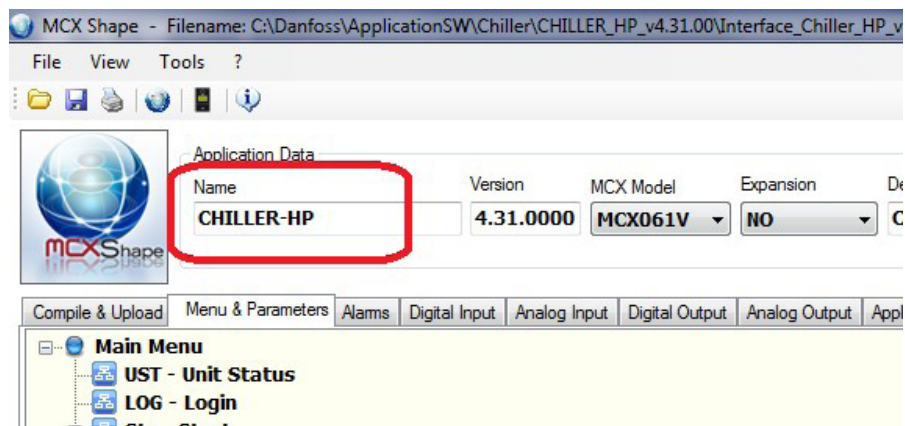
MCX Shape - Filename: C:\Danfoss\ApplicationSW\Chiller\CHILLER_HP_v4.31.00\Interface_Chiller_HP_v

File View Tools ?

MCXShape

Application Data

Name
CHILLER-HP

Version
4.31.0000

MCX Model
MCX061V

Expansion
NO

De
C

Compile & Upload | Menu & Parameters | Alarms | Digital Input | Analog Input | Digital Output | Analog Output | Appl

Main Menu
UST - Unit Status
LOG - Login
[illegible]